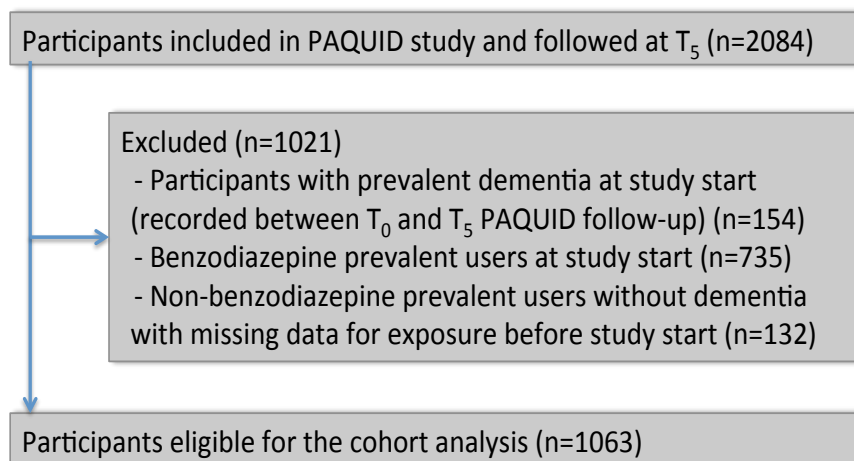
Participants included in PAQUID study and followed at $T_5$ (n=2084)

Excluded (n=1021)
- Participants with prevalent dementia at study start (recorded between $T_0$ and $T_5$ PAQUID follow-up) (n=154)
- Benzodiazepine prevalent users at study start (n=735)
- Non-benzodiazepine prevalent users without dementia with missing data for exposure before study start (n=132)

Participants eligible for the cohort analysis (n=1063)